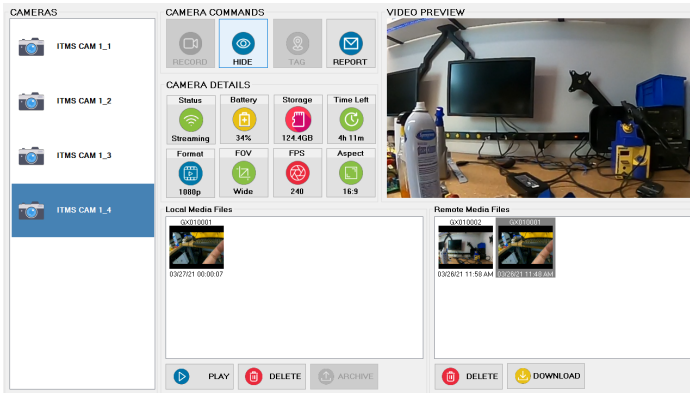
CAMERAS

ITMS CAM 1_1

ITMS CAM 1_2

ITMS CAM 1_3

ITMS CAM 1_4

CAMERA COMMANDS

RECORD

HIDE

TAG

REPORT

CAMERA DETAILS

| Status | Battery | Storage | Time Left |
|---|---|---|---|
| Streaming | 34% | 124.4GB | 4h 11m |

| Format | FOV | FPS | Aspect |
|---|---|---|---|
| 1080p | Wide | 240 | 16:9 |

VIDEO PREVIEW

Local Media Files

GX010001

03/27/21 00:00:07

Remote Media Files

GX010002

03/26/21 11:58 AM

GX010001

03/26/21 11:48 AM

PLAY

DELETE

ARCHIVE

DELETE

DOWNLOAD